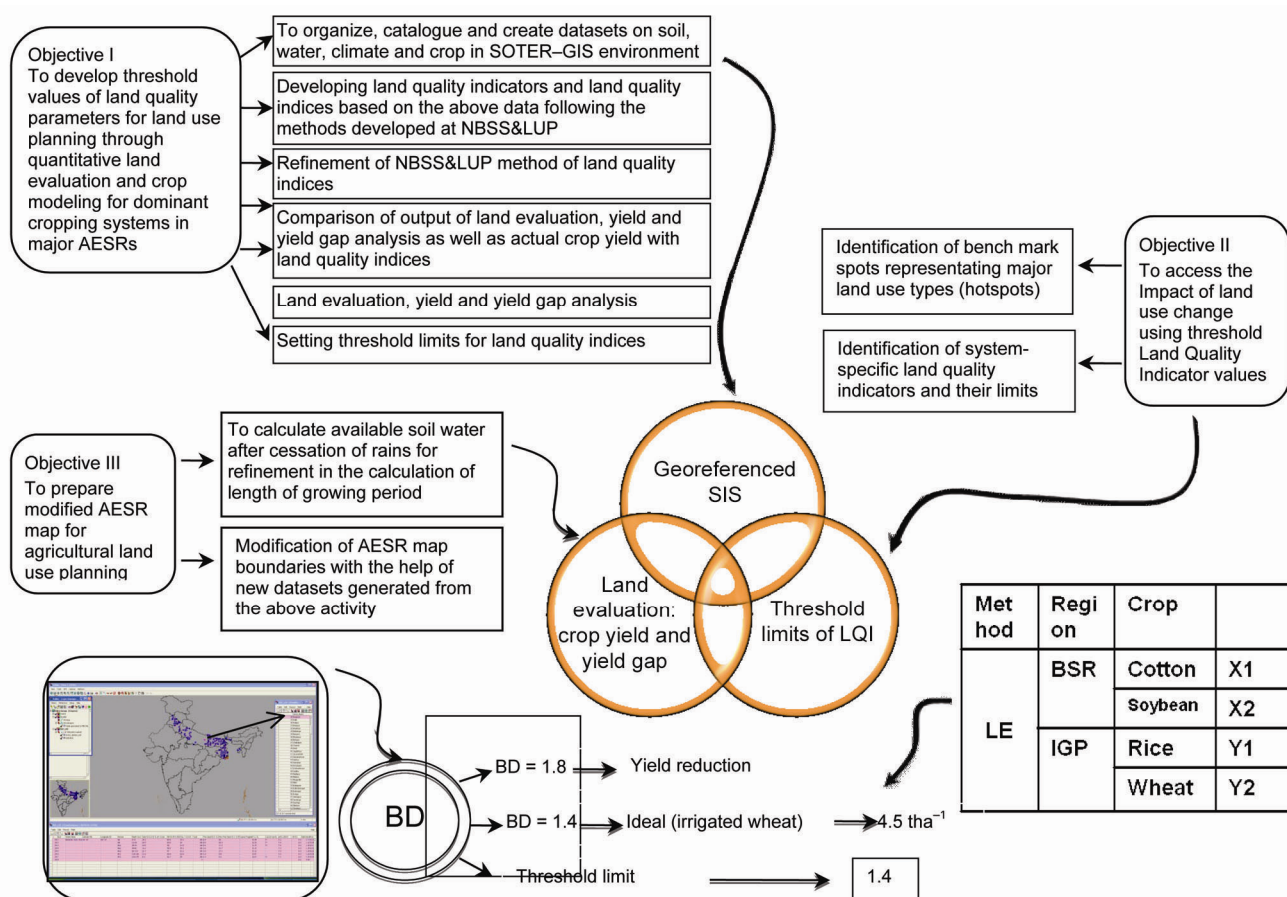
Objective I
To develop threshold values of land quality parameters for land use planning through quantitative land evaluation and crop modeling for dominant cropping systems in major AESRs

To organize, catalogue and create datasets on soil, water, climate and crop in SOTER–GIS environment

Developing land quality indicators and land quality indices based on the above data following the methods developed at NBSS&LUP

Refinement of NBSS&LUP method of land quality indices

Comparison of output of land evaluation, yield and yield gap analysis as well as actual crop yield with land quality indices

Land evaluation, yield and yield gap analysis

Setting threshold limits for land quality indices

Identification of bench mark spots representating major land use types (hotspots)

Identification of system-specific land quality indicators and their limits

Objective II
To access the Impact of land use change using threshold Land Quality Indicator values

Objective III
To prepare modified AESR map for agricultural land use planning

To calculate available soil water after cessation of rains for refinement in the calculation of length of growing period

Modification of AESR map boundaries with the help of new datasets generated from the above activity

Georeferenced SIS

Land evaluation: crop yield and yield gap

Threshold limits of LQI

| Met hod | Regi on | Crop | |
|---|---|---|---|
| LE | BSR | Cotton | X1 |
| | | Soybean | X2 |
| | IGP | Rice | Y1 |
| | | Wheat | Y2 |

BD

BD = 1.8 Yield reduction

BD = 1.4 Ideal (irrigated wheat) 4.5 tha$^{-1}$

Threshold limit 1.4